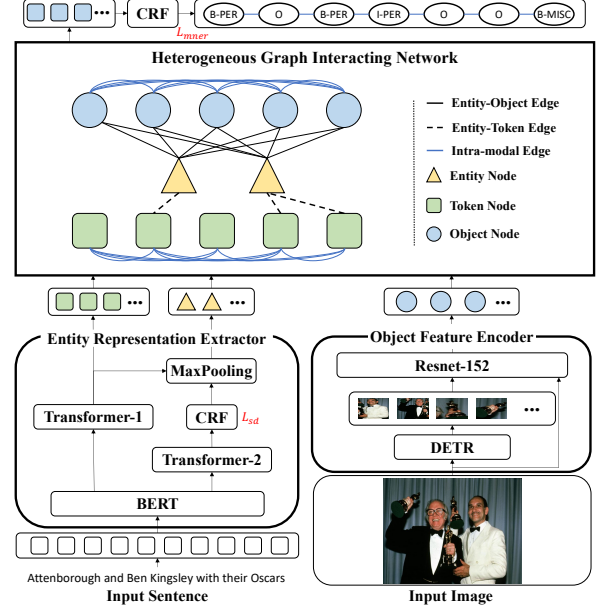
CRF

B-PER O B-PER I-PER O O B-MISC

$L_{mner}$

Heterogeneous Graph Interacting Network

Entity-Object Edge
Entity-Token Edge
Intra-modal Edge
Entity Node
Token Node
Object Node

Entity Representation Extractor

MaxPooling

Transformer-1

CRF $L_{sd}$

Transformer-2

BERT

Object Feature Encoder

Resnet-152

DETR

Attenborough and Ben Kingsley with their Oscars

Input Sentence

Input Image